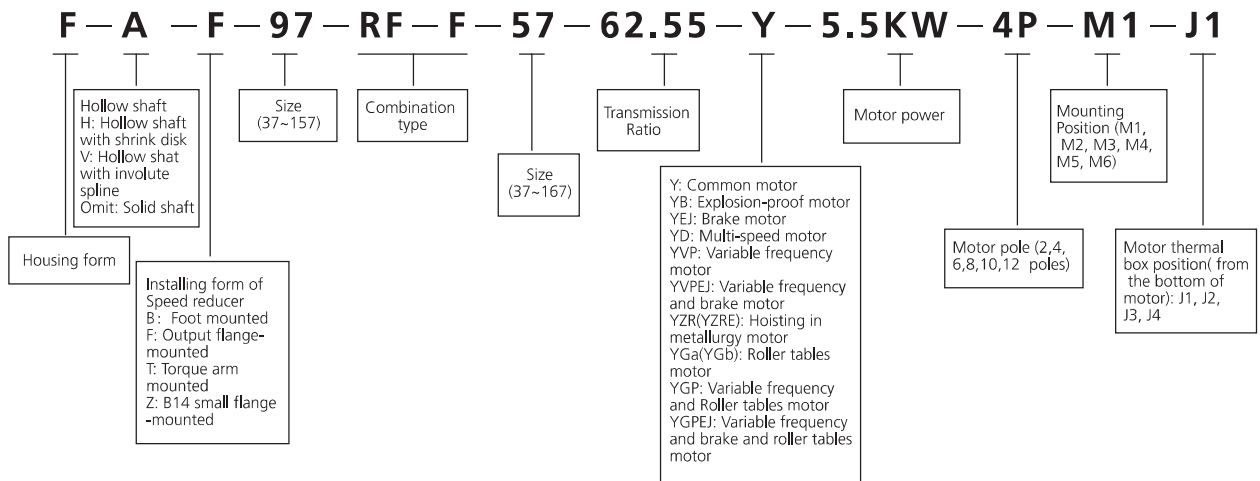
F — A — F — 97 — RF — F — 57 — 62.55 — Y — 5.5KW — 4P — M1 — J1

Hollow shaft
H: Hollow shaft with shrink disk
V: Hollow shat with involute spline
Omit: Solid shaft

Size (37~157)

Combination type

Size (37~167)

Transmission Ratio

Motor power

Mounting Position (M1, M2, M3, M4, M5, M6)

Housing form

Installing form of Speed reducer
B: Foot mounted
F: Output flange-mounted
T: Torque arm mounted
Z: B14 small flange -mounted

Y: Common motor
YB: Explosion-proof motor
YEJ: Brake motor
YD: Multi-speed motor
YVP: Variable frequency motor
YVPEJ: Variable frequency and brake motor
YZR(YZRE): Hoisting in metallurgy motor
YGa(YGb): Roller tables motor
YGP: Variable frequency and Roller tables motor
YGPEJ: Variable frequency and brake and roller tables motor

Motor pole (2,4, 6,8,10,12 poles)

Motor thermal box position( from the bottom of motor): J1, J2, J3, J4